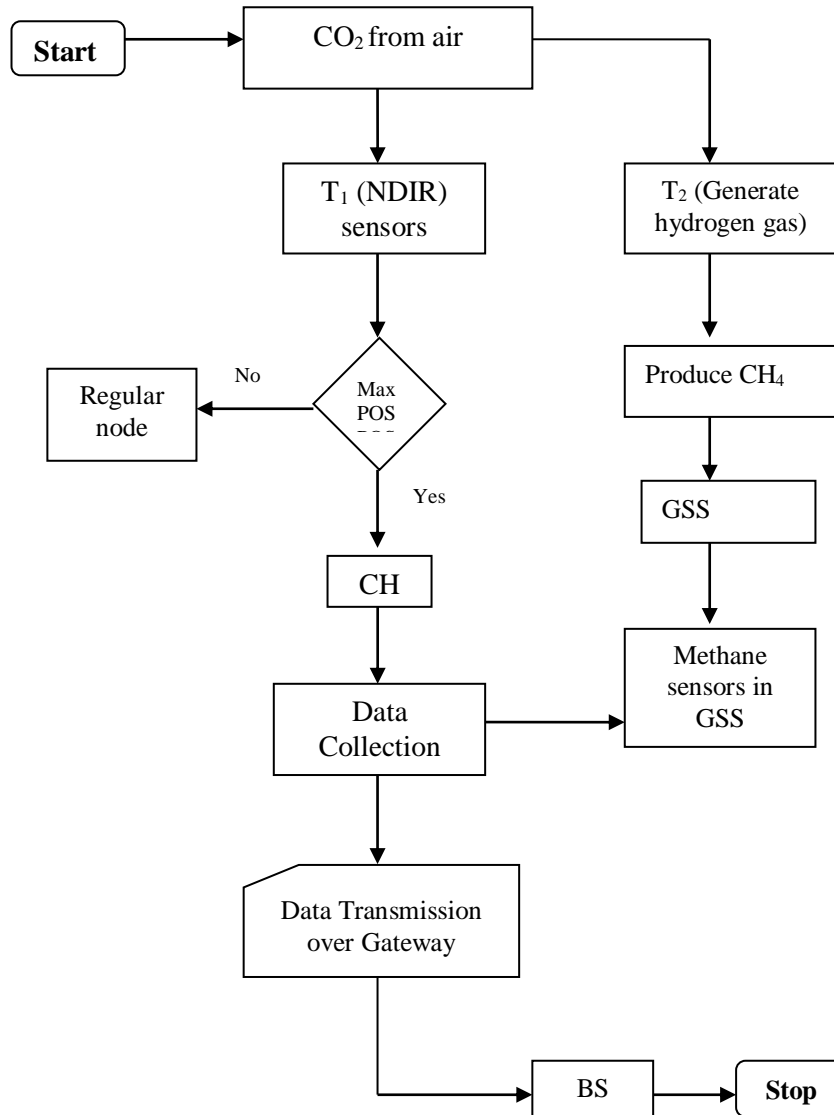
Start

$CO_2$ from air

$T_1$ (NDIR) sensors

$T_2$ (Generate hydrogen gas)

No

Regular node

Max POS

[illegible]

Produce $CH_4$

Yes

GSS

CH

Methane sensors in GSS

Data Collection

Data Transmission over Gateway

BS

Stop